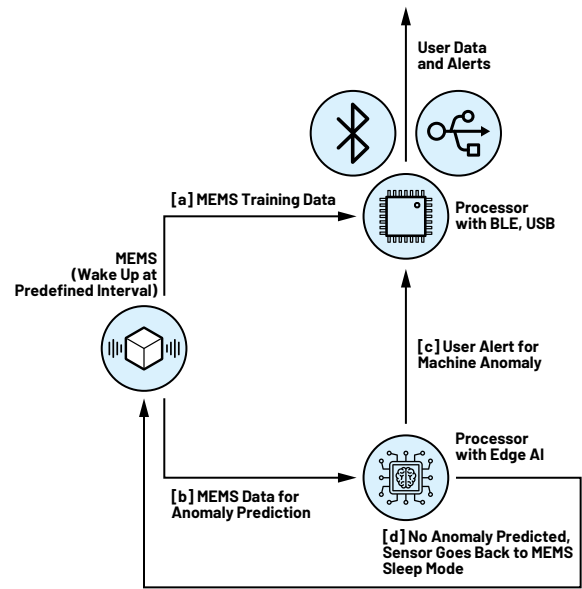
User Data and Alerts

[a] MEMS Training Data

Processor with BLE, USB

MEMS (Wake Up at Predefined Interval)

[c] User Alert for Machine Anomaly

Processor with Edge AI

[b] MEMS Data for Anomaly Prediction

[d] No Anomaly Predicted, Sensor Goes Back to MEMS Sleep Mode